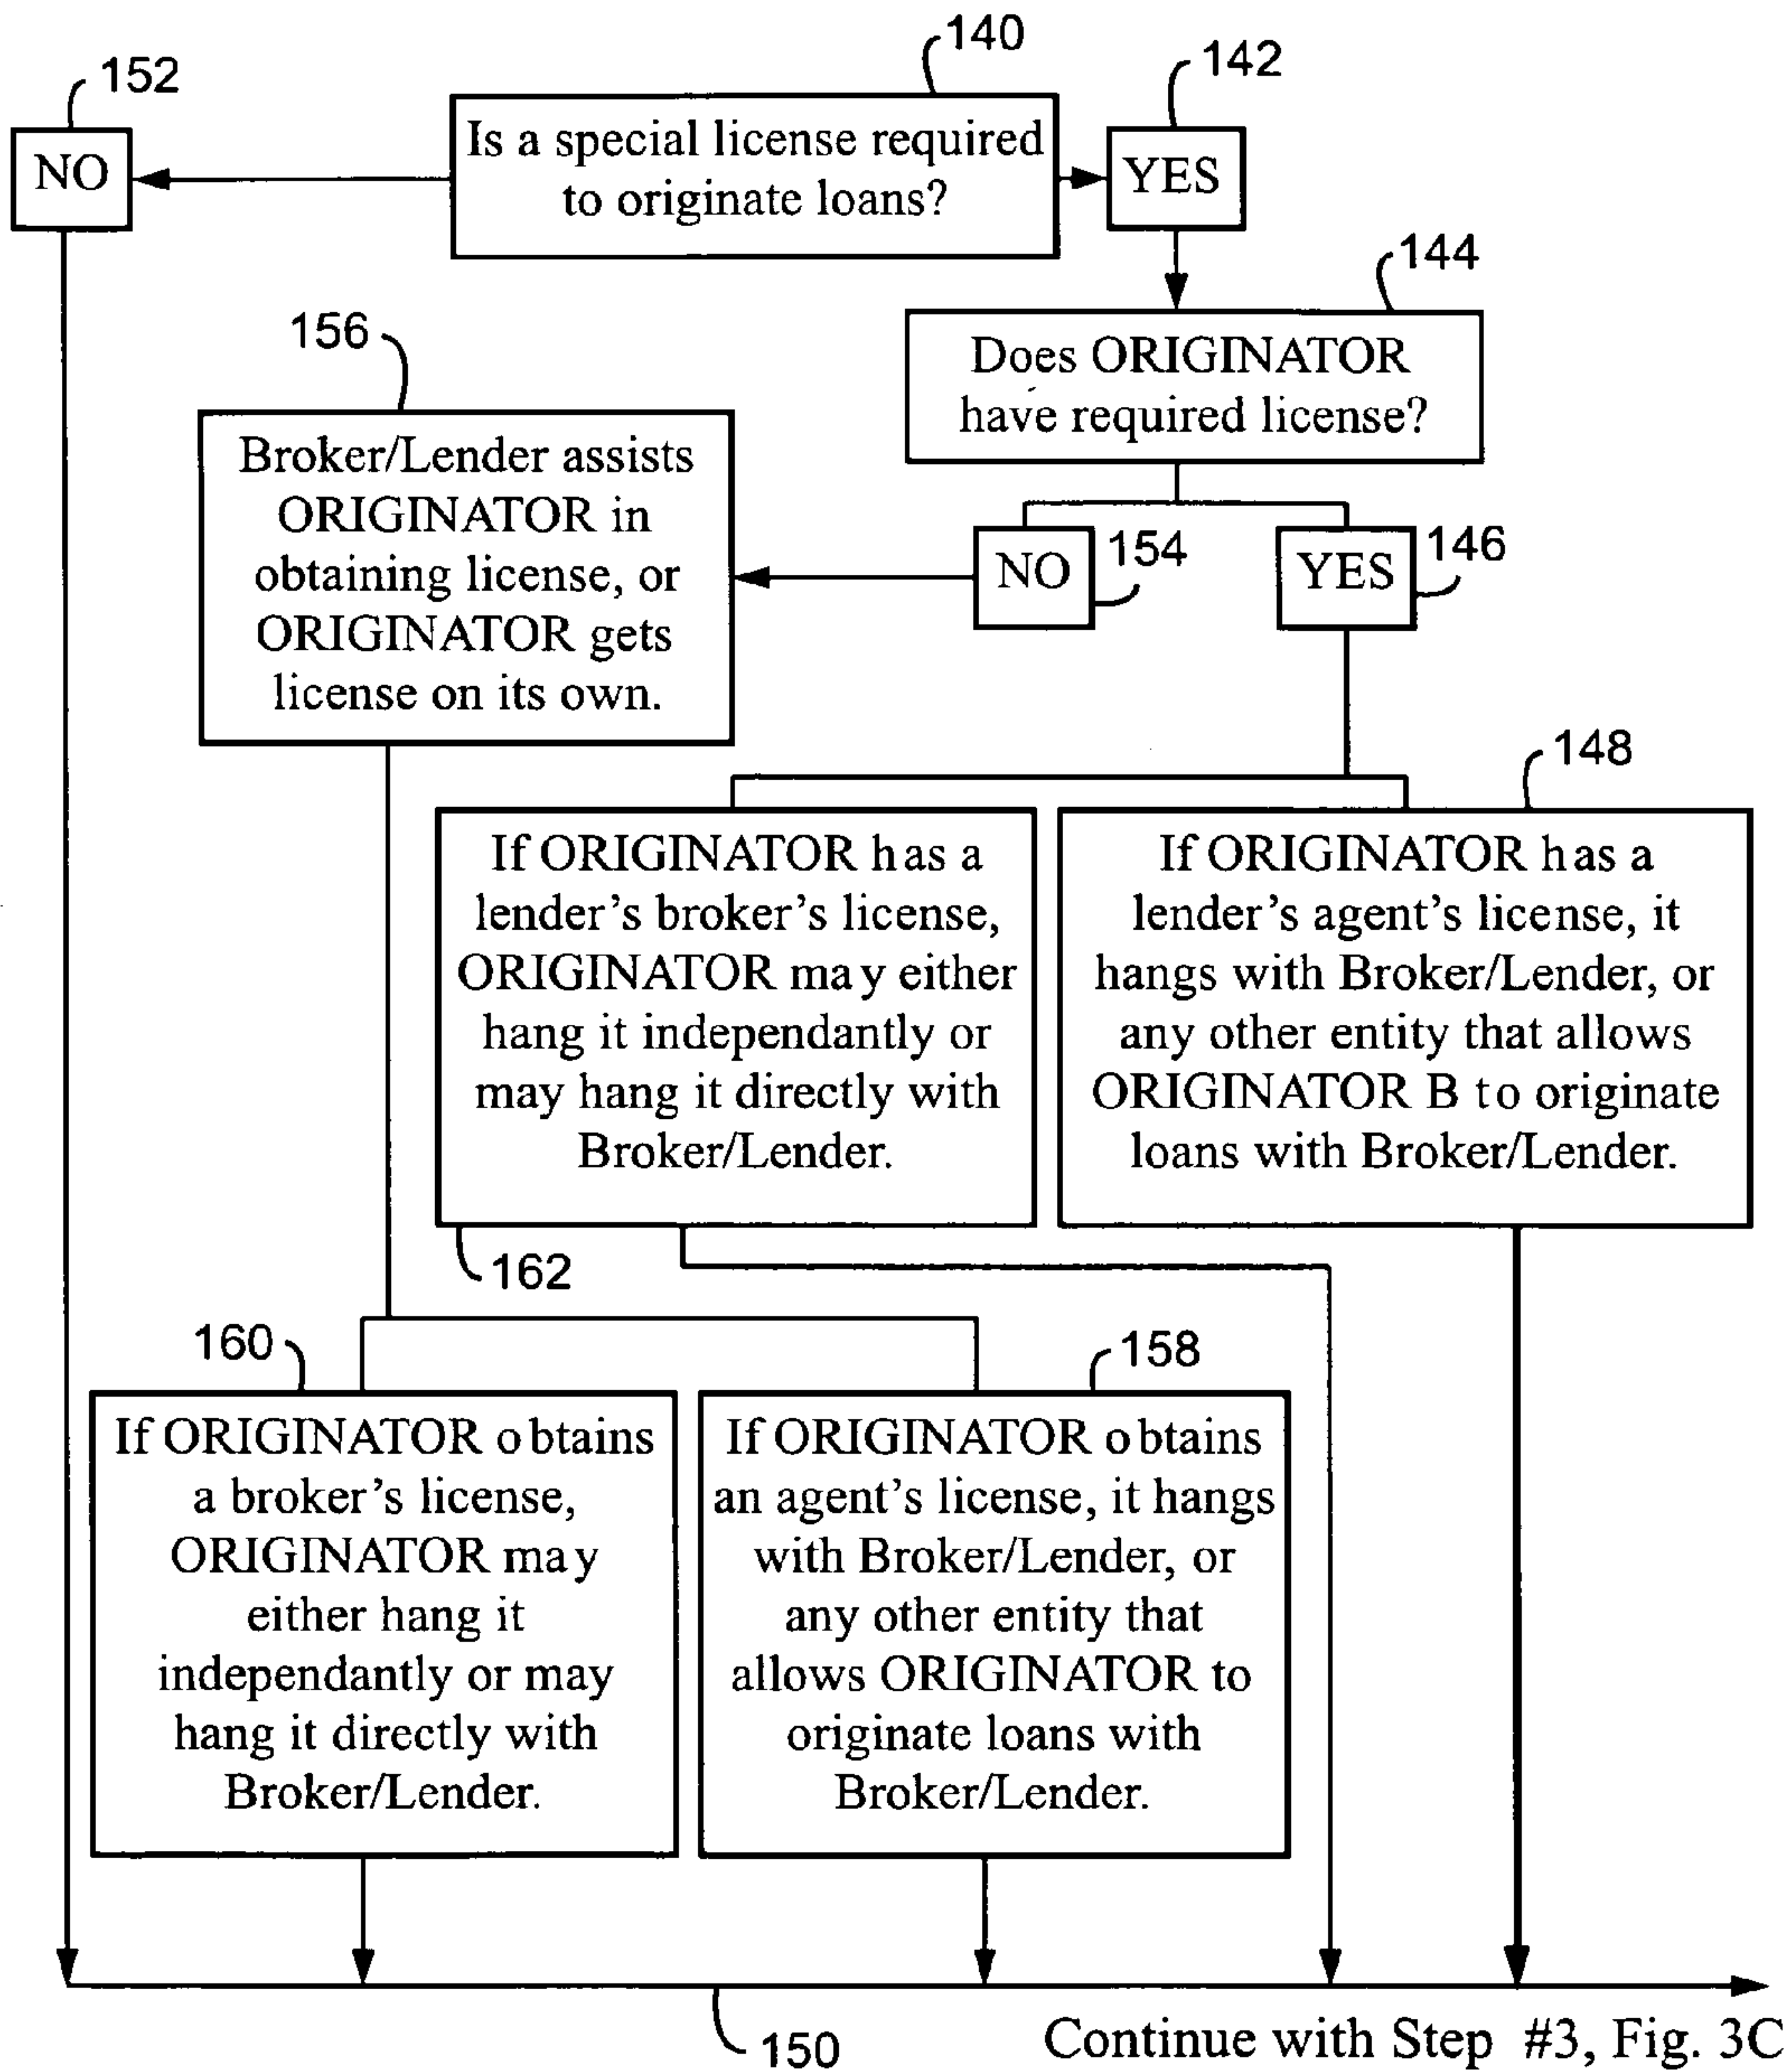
140

152

142

NO

Is a special license required to originate loans?

YES

144

156

Does ORIGINATOR have required license?

Broker/Lender assists ORIGINATOR in obtaining license, or ORIGINATOR gets license on its own.

NO

154

YES

146

148

If ORIGINATOR has a lender's broker's license, ORIGINATOR may either hang it independantly or may hang it directly with Broker/Lender.

If ORIGINATOR has a lender's agent's license, it hangs with Broker/Lender, or any other entity that allows ORIGINATOR B to originate loans with Broker/Lender.

162

160

158

If ORIGINATOR obtains a broker's license, ORIGINATOR may either hang it independantly or may hang it directly with Broker/Lender.

If ORIGINATOR obtains an agent's license, it hangs with Broker/Lender, or any other entity that allows ORIGINATOR to originate loans with Broker/Lender.

150

Continue with Step #3, Fig. 3C